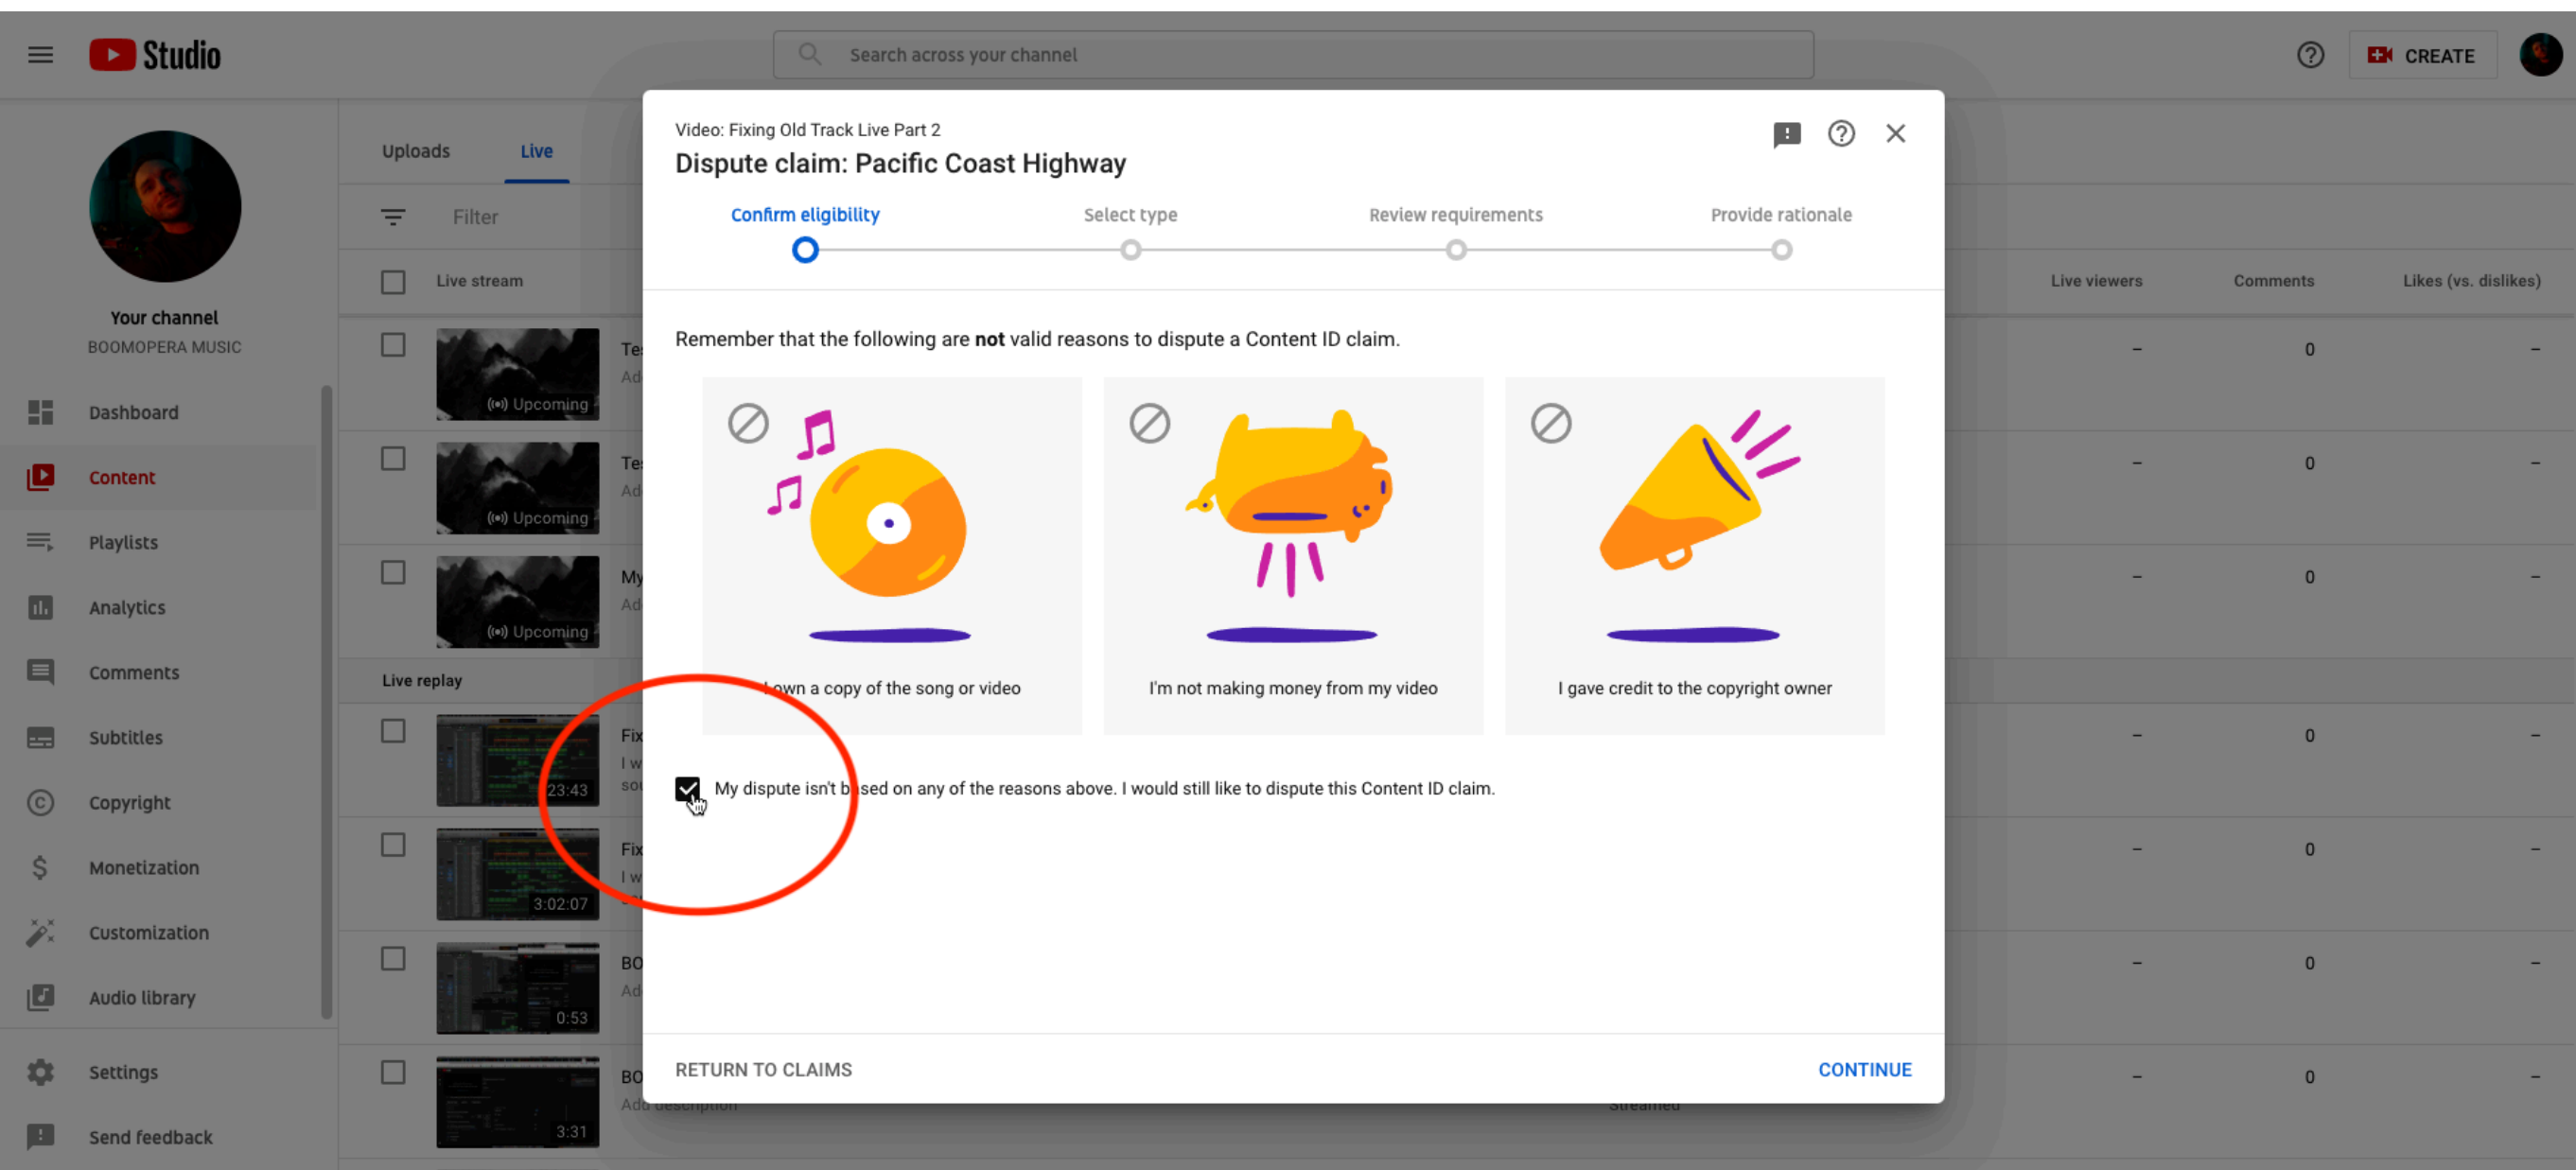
Studio

Search across your channel

CREATE

Your channel
BOOMOPERA MUSIC

Dashboard
Content
Playlists
Analytics
Comments
Subtitles
Copyright
Monetization
Customization
Audio library
Settings
Send feedback

Uploads
Live

Filter

Live stream

Live viewers
Comments
Likes (vs. dislikes)

(( )) Upcoming
(( )) Upcoming
(( )) Upcoming

Live replay

23:43
3:02:07
0:53
3:31

Video: Fixing Old Track Live Part 2
Dispute claim: Pacific Coast Highway

Confirm eligibility
Select type
Review requirements
Provide rationale

Remember that the following are **not** valid reasons to dispute a Content ID claim.

I own a copy of the song or video
I'm not making money from my video
I gave credit to the copyright owner

My dispute isn't based on any of the reasons above. I would still like to dispute this Content ID claim.

RETURN TO CLAIMS
CONTINUE